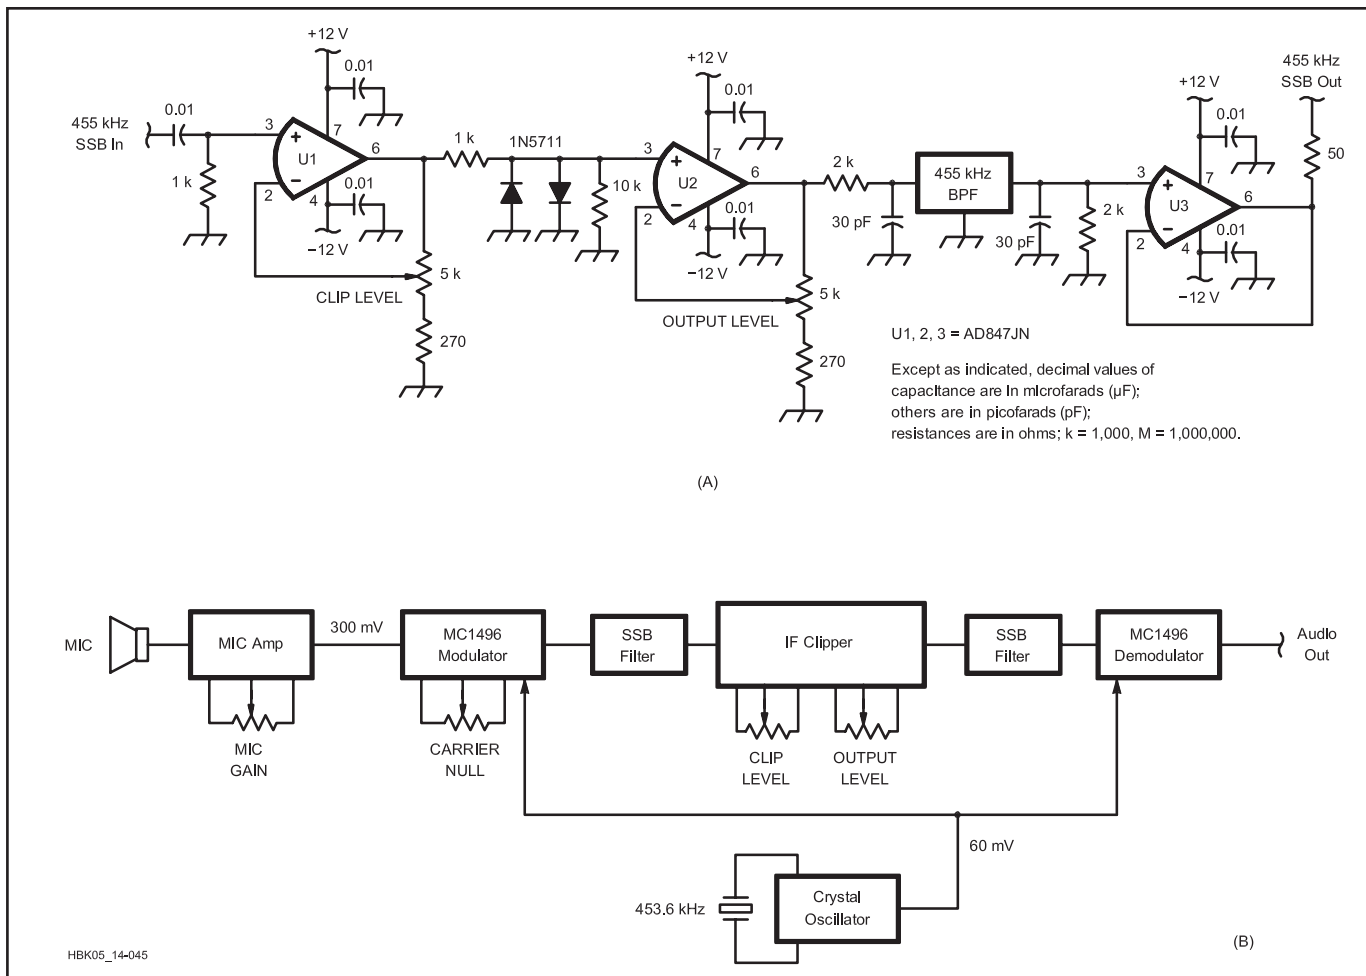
+12 V
0.01
455 kHz
SSB In
0.01
3
7
U1
6
1 k
2
4
0.01
-12 V
5 k
CLIP LEVEL
270
1 k
1N5711
10 k
+12 V
0.01
3
7
U2
6
2
4
0.01
-12 V
5 k
OUTPUT LEVEL
270
2 k
30 pF
455 kHz
BPF
30 pF
2 k
+12 V
0.01
3
7
U3
6
2
4
0.01
-12 V
455 kHz
SSB Out
50

U1, 2, 3 = AD847JN

Except as indicated, decimal values of capacitance are in microfarads (μF); others are in picofarads (pF); resistances are in ohms; k = 1,000, M = 1,000,000.

(A)

MIC
MIC Amp
MIC GAIN
300 mV
MC1496 Modulator
CARRIER NULL
SSB Filter
IF Clipper
CLIP LEVEL
OUTPUT LEVEL
SSB Filter
MC1496 Demodulator
Audio Out
60 mV
453.6 kHz
Crystal Oscillator

HBK05_14-045

(B)